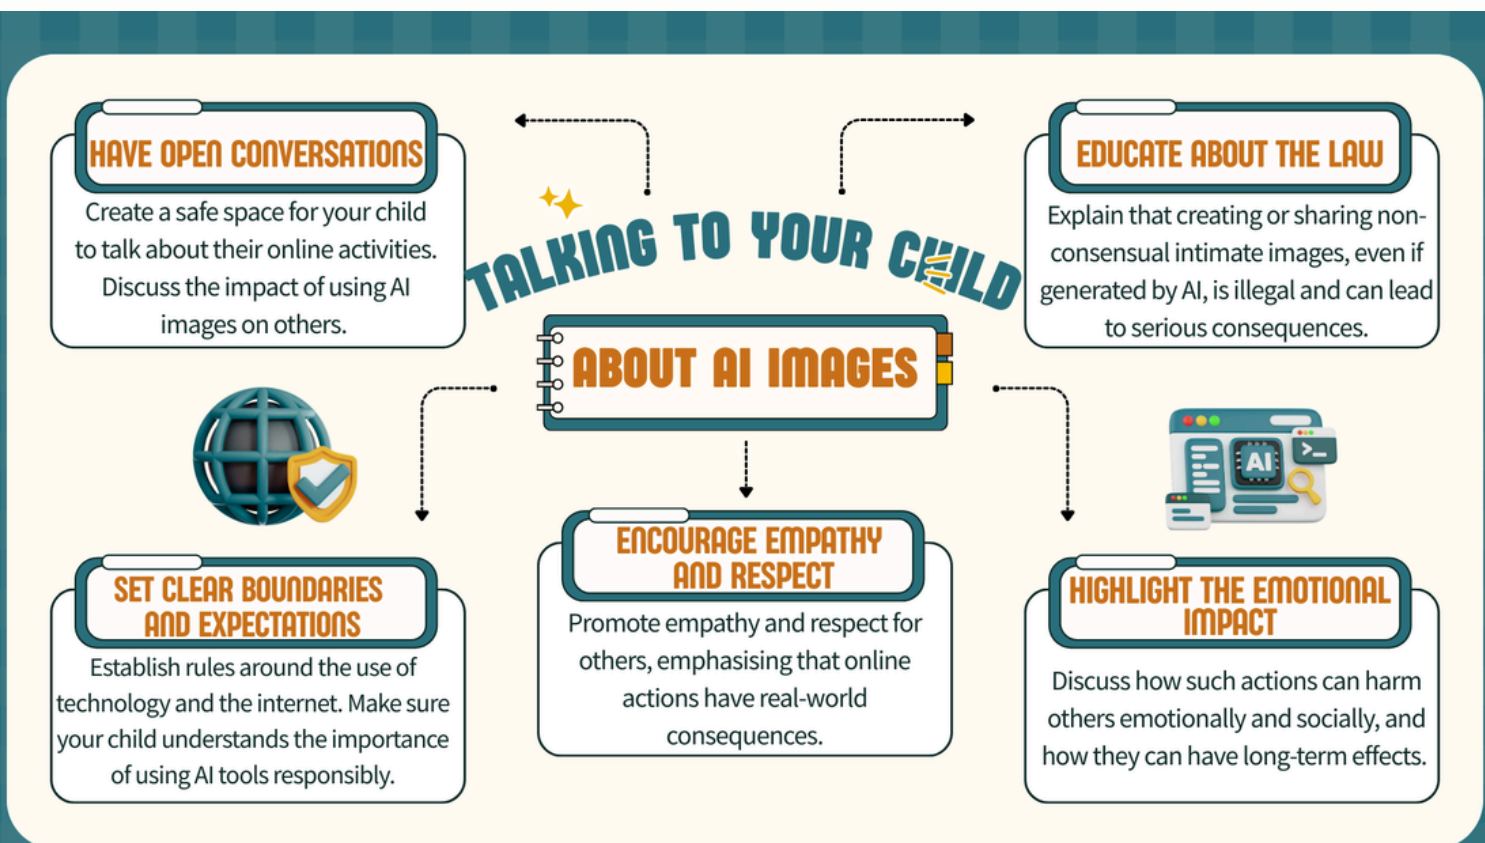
TALKING TO YOUR CHILD

ABOUT AI IMAGES

HAVE OPEN CONVERSATIONS

Create a safe space for your child to talk about their online activities. Discuss the impact of using AI images on others.

EDUCATE ABOUT THE LAW

Explain that creating or sharing non-consensual intimate images, even if generated by AI, is illegal and can lead to serious consequences.

SET CLEAR BOUNDARIES AND EXPECTATIONS

Establish rules around the use of technology and the internet. Make sure your child understands the importance of using AI tools responsibly.

ENCOURAGE EMPATHY AND RESPECT

Promote empathy and respect for others, emphasising that online actions have real-world consequences.

AI

HIGHLIGHT THE EMOTIONAL IMPACT

Discuss how such actions can harm others emotionally and socially, and how they can have long-term effects.